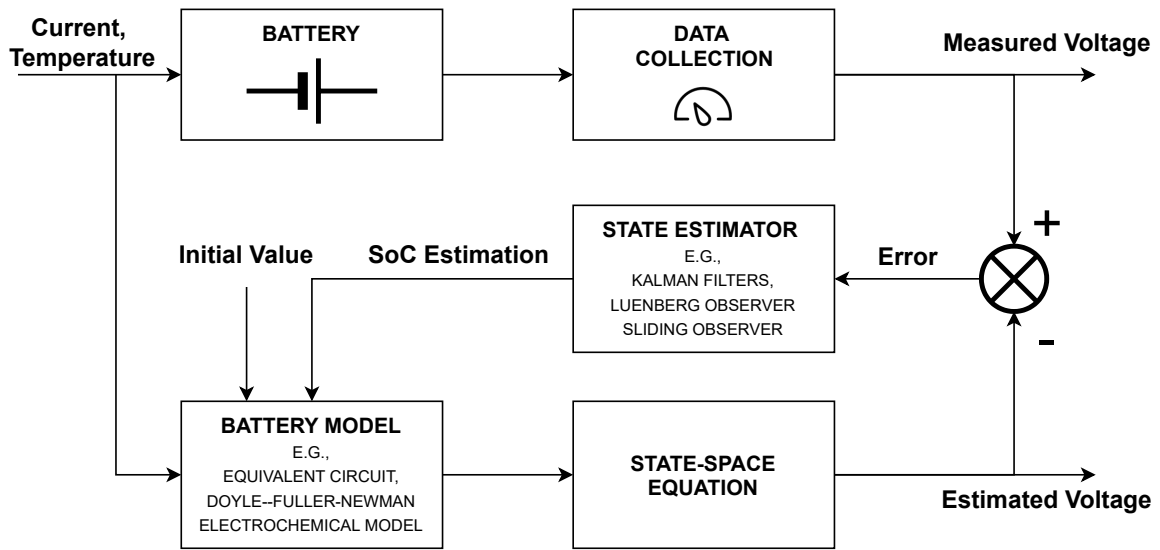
Current, Temperature

BATTERY

DATA COLLECTION

Measured Voltage

Initial Value

SoC Estimation

STATE ESTIMATOR
E.G.,
KALMAN FILTERS,
LUENBERG OBSERVER
SLIDING OBSERVER

Error

+

-

BATTERY MODEL
E.G.,
EQUIVALENT CIRCUIT,
DOYLE--FULLER-NEWMAN
ELECTROCHEMICAL MODEL

STATE-SPACE EQUATION

Estimated Voltage